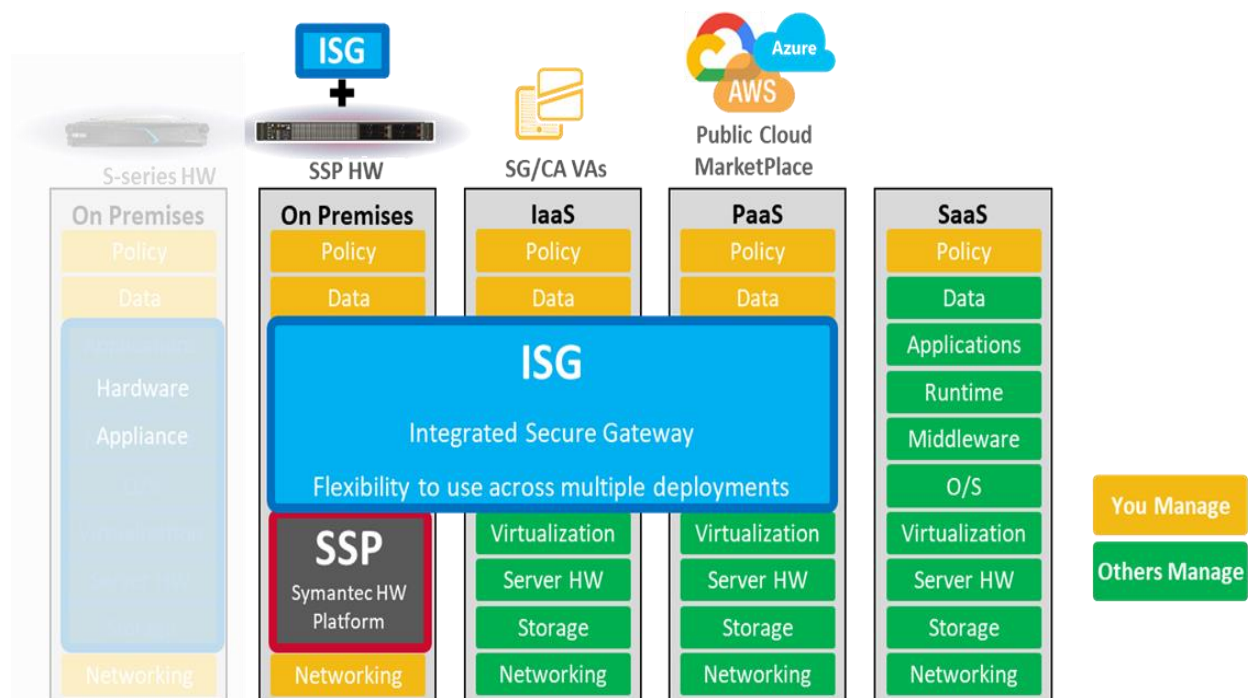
ISG
+
S-series HW
SSP HW
SG/CA VAs
Azure
AWS
Public Cloud MarketPlace

On Premises
Policy
Data
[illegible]
Hardware
Appliance
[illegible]
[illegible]
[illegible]
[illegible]
Networking

On Premises
Policy
Data
SSP
Symantec HW Platform
Networking

IaaS
Policy
Data
Virtualization
Server HW
Storage
Networking

PaaS
Policy
Data
Virtualization
Server HW
Storage
Networking

SaaS
Policy
Data
Applications
Runtime
Middleware
O/S
Virtualization
Server HW
Storage
Networking

ISG
Integrated Secure Gateway
Flexibility to use across multiple deployments

You Manage
Others Manage